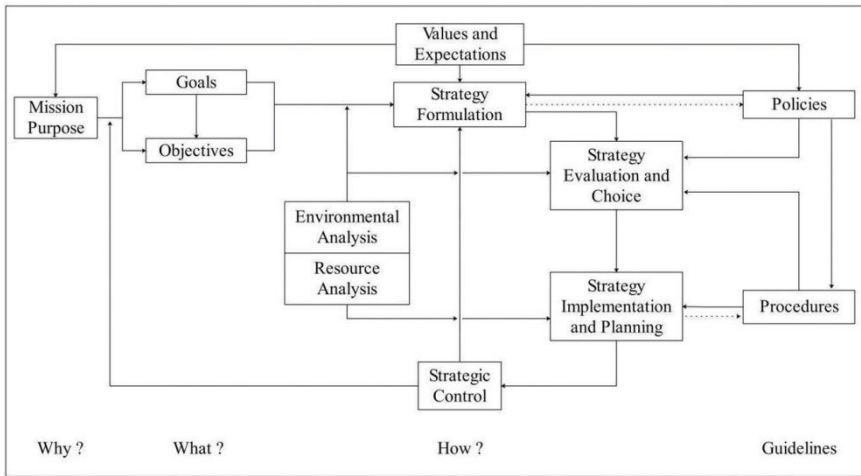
Values and Expectations

Mission Purpose

Goals

Objectives

Strategy Formulation

Policies

Strategy Evaluation and Choice

Environmental Analysis

Resource Analysis

Strategy Implementation and Planning

Procedures

Strategic Control

Why ?

What ?

How ?

Guidelines